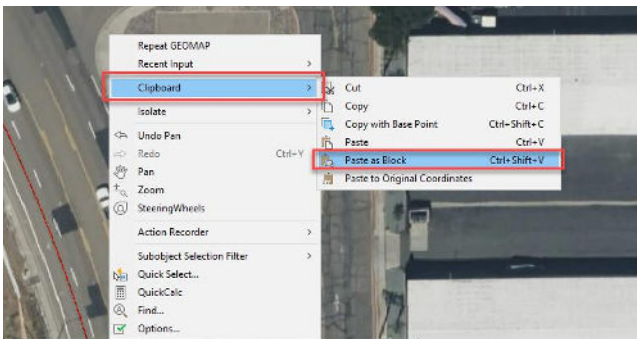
Repeat GEOMAP
Recent Input
Clipboard
Isolate
Undo Pan
Redo Ctrl+Y
Pan
Zoom
SteeringWheels
Action Recorder
Subobject Selection Filter
Quick Select...
QuickCalc
Find...
Options...

Cut Ctrl+X
Copy Ctrl+C
Copy with Base Point Ctrl+Shift+C
Paste Ctrl+V
Paste as Block Ctrl+Shift+V
Paste to Original Coordinates